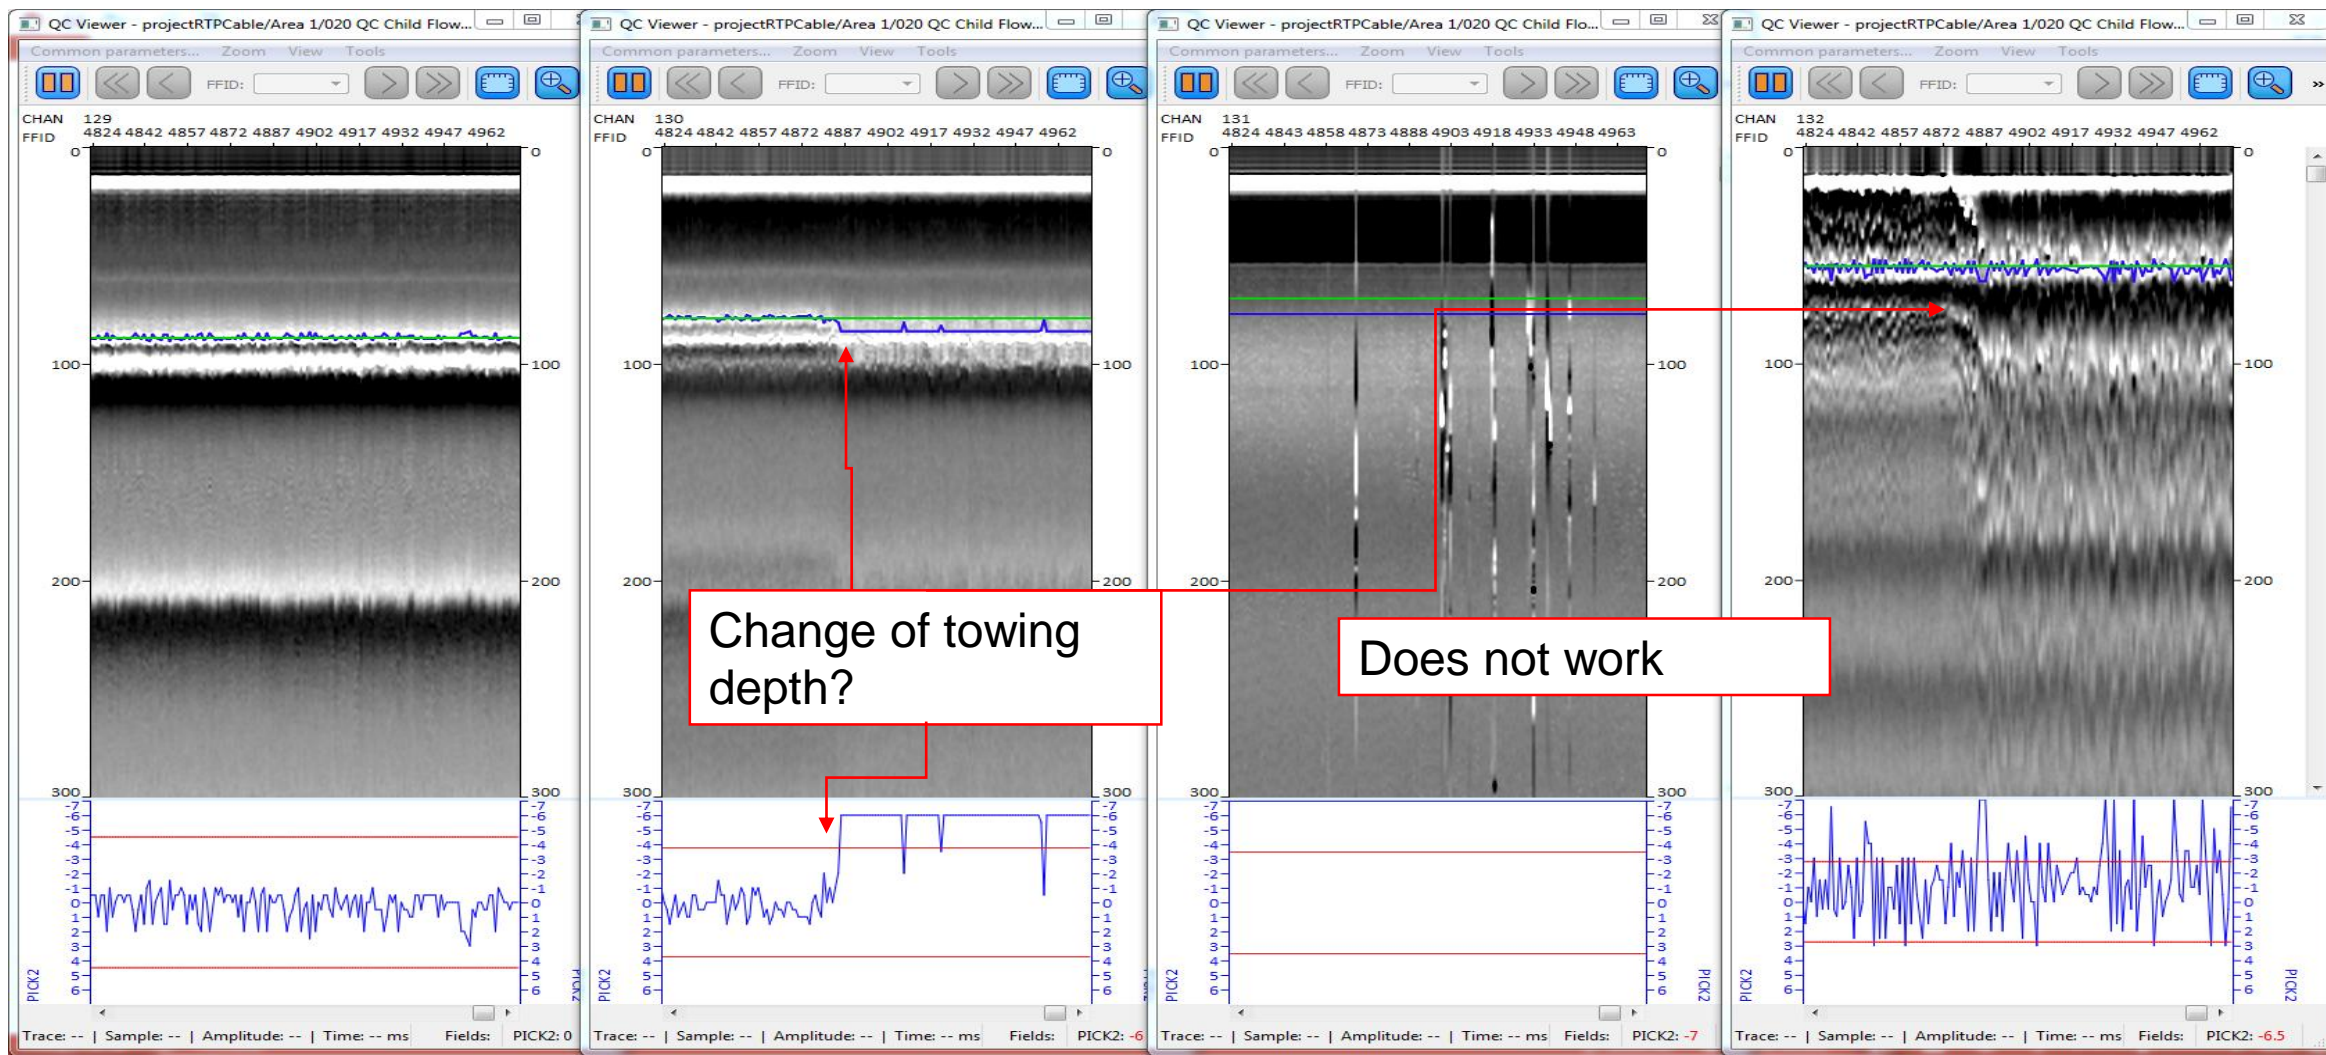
QC Viewer - projectRTPCable/Area 1/020 QC Child Flow...
Common parameters... Zoom View Tools
FFID:
CHAN 129
FFID 4824 4842 4857 4872 4887 4902 4917 4932 4947 4962
0 0
100 100
200 200
300 300
-7 -6 -5 -4 -3 -2 -1 0 1 2 3 4 5 6
PICK2
Trace: -- | Sample: -- | Amplitude: -- | Time: -- ms Fields: PICK2: 0

QC Viewer - projectRTPCable/Area 1/020 QC Child Flow...
Common parameters... Zoom View Tools
FFID:
CHAN 130
FFID 4824 4842 4857 4872 4887 4902 4917 4932 4947 4962
0 0
100 100
200 200
300 300
-7 -6 -5 -4 -3 -2 -1 0 1 2 3 4 5 6
PICK2
Trace: -- | Sample: -- | Amplitude: -- | Time: -- ms Fields: PICK2: -6

QC Viewer - projectRTPCable/Area 1/020 QC Child Flo...
Common parameters... Zoom View Tools
FFID:
CHAN 131
FFID 4824 4843 4858 4873 4888 4903 4918 4933 4948 4963
0 0
100 100
200 200
300 300
-7 -6 -5 -4 -3 -2 -1 0 1 2 3 4 5 6
PICK2
Trace: -- | Sample: -- | Amplitude: -- | Time: -- ms Fields: PICK2: -7

QC Viewer - projectRTPCable/Area 1/020 QC Child Flow...
Common parameters... Zoom View Tools
FFID:
CHAN 132
FFID 4824 4842 4857 4872 4887 4902 4917 4932 4947 4962
0 0
100 100
200 200
300 300
-7 -6 -5 -4 -3 -2 -1 0 1 2 3 4 5 6
PICK2
Trace: -- | Sample: -- | Amplitude: -- | Time: -- ms Fields: PICK2: -6.5

Change of towing depth?

Does not work